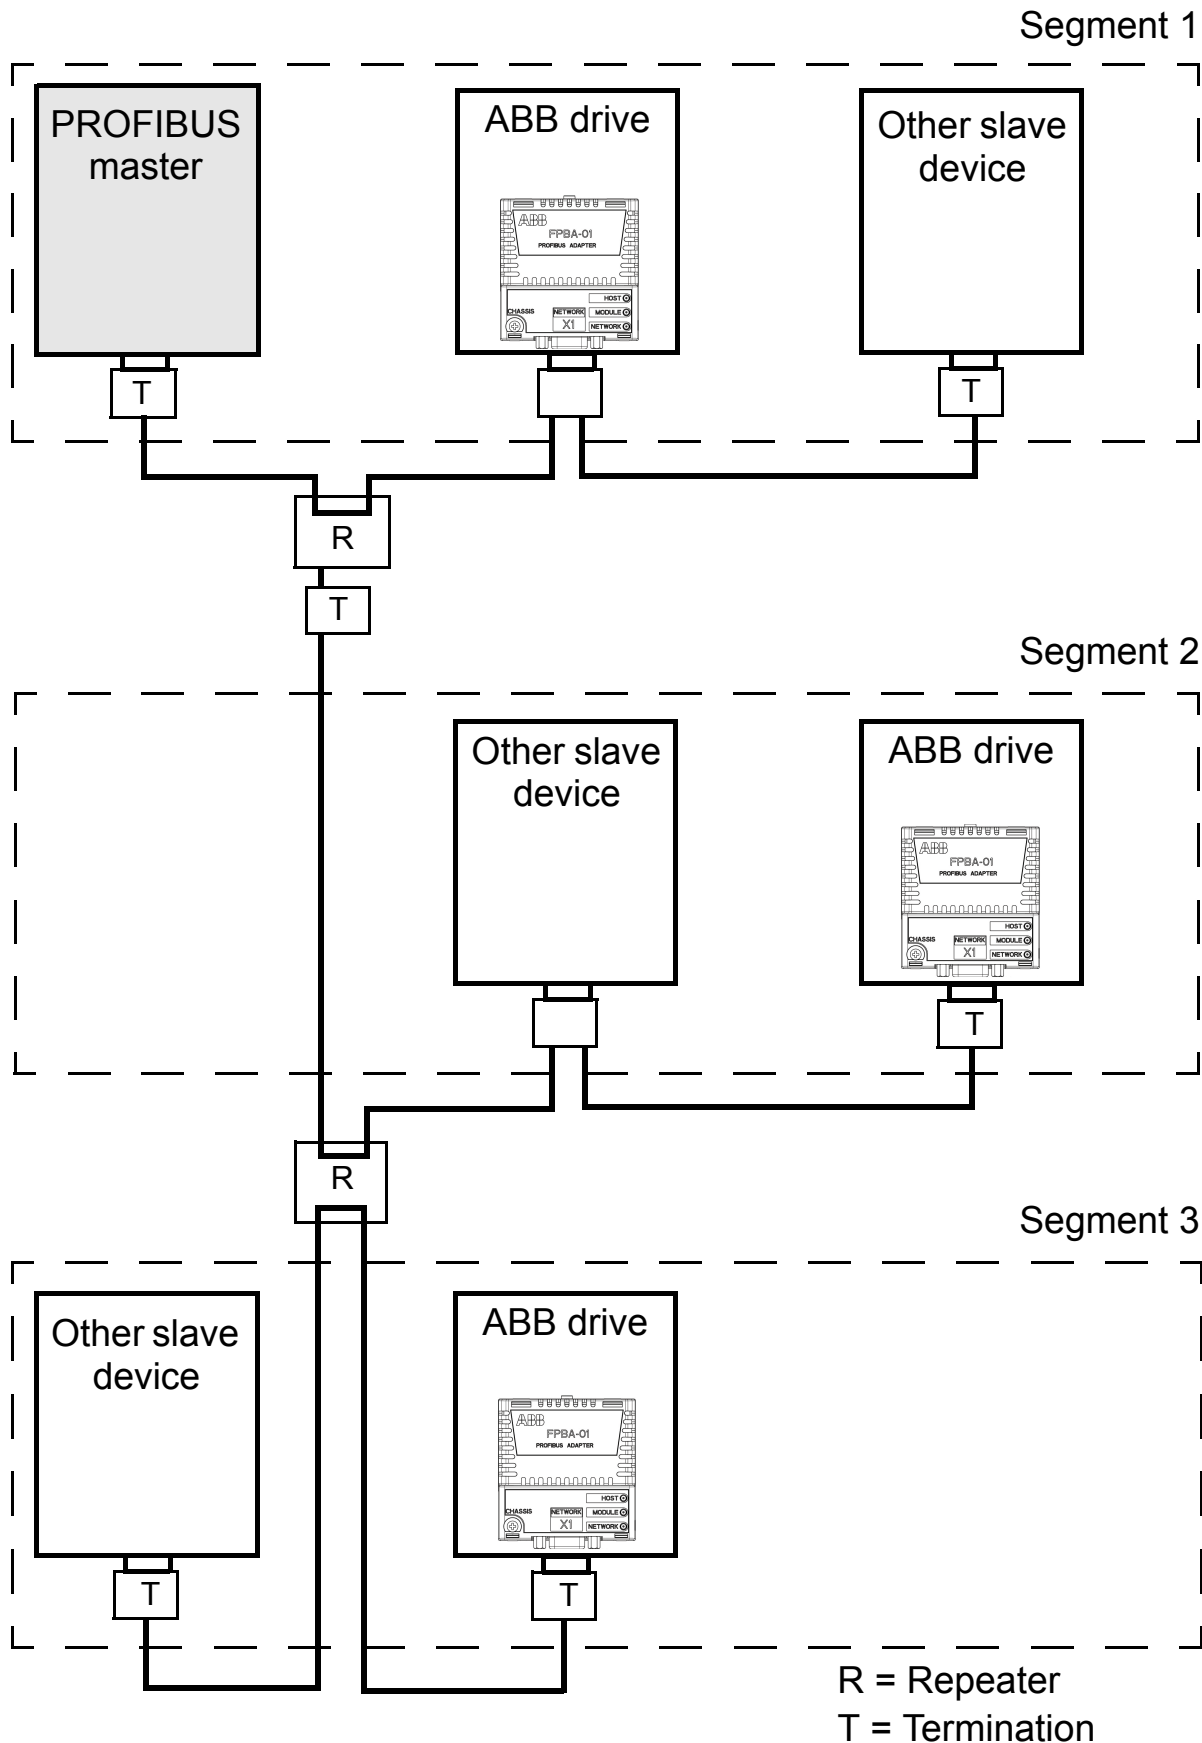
Segment 1

PROFIBUS master

ABB drive

ABB
FPBA-01
PROFIBUS ADAPTER
CHASSIS
NETWORK
X1
HOST
MODULE
NETWORK

Other slave device

T

T

R

T

Segment 2

Other slave device

ABB drive

ABB
FPBA-01
PROFIBUS ADAPTER
CHASSIS
NETWORK
X1
HOST
MODULE
NETWORK

T

R

Segment 3

Other slave device

ABB drive

ABB
FPBA-01
PROFIBUS ADAPTER
CHASSIS
NETWORK
X1
HOST
MODULE
NETWORK

T

T

R = Repeater
T = Termination